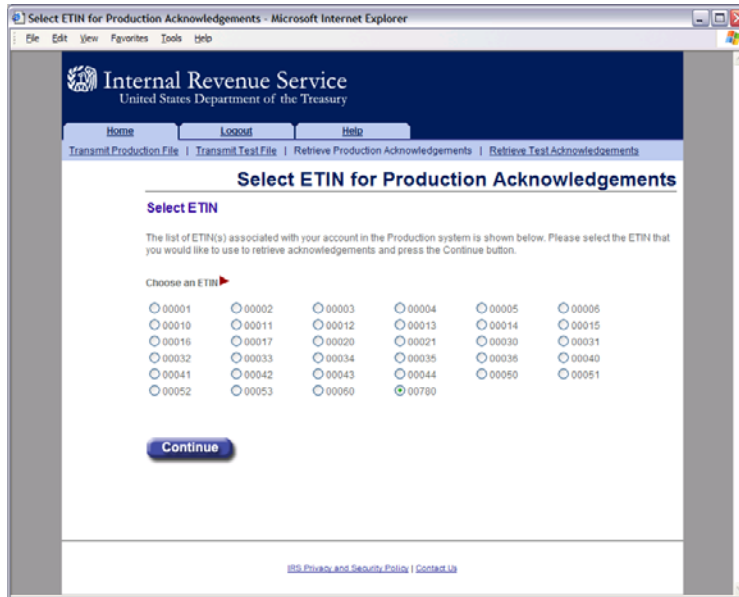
Select ETIN for Production Acknowledgements - Microsoft Internet Explorer

File Edit View Favorites Tools Help

Internal Revenue Service
United States Department of the Treasury

Home | Logout | Help

Transmit Production File | Transmit Test File | Retrieve Production Acknowledgements | Retrieve Test Acknowledgements

Select ETIN for Production Acknowledgements

Select ETIN

The list of ETIN(s) associated with your account in the Production system is shown below. Please select the ETIN that you would like to use to retrieve acknowledgements and press the Continue button.

Choose an ETIN

| | | | | | |
|---|---|---|---|---|---|
| 00001 | 00002 | 00003 | 00004 | 00005 | 00006 |
| 00010 | 00011 | 00012 | 00013 | 00014 | 00015 |
| 00016 | 00017 | 00020 | 00021 | 00030 | 00031 |
| 00032 | 00033 | 00034 | 00035 | 00036 | 00040 |
| 00041 | 00042 | 00043 | 00044 | 00050 | 00051 |
| 00052 | 00053 | 00060 | 00780 | | |

Continue

IRS Privacy and Security Policy | Contact Us